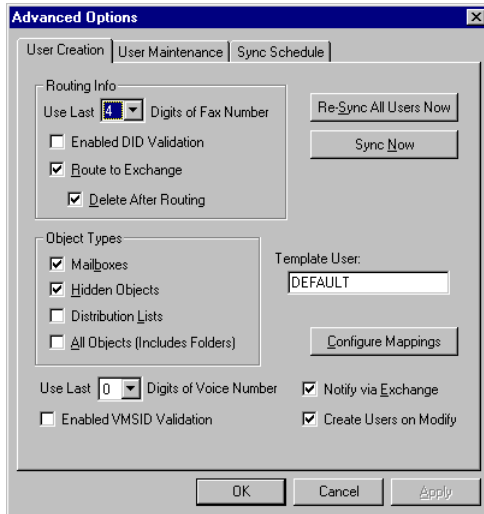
Advanced Options

User Creation | User Maintenance | Sync Schedule

Routing Info
Use Last 4 Digits of Fax Number
Enabled DID Validation
Route to Exchange
Delete After Routing

Re-Sync All Users Now
Sync Now

Object Types
Mailboxes
Hidden Objects
Distribution Lists
All Objects (Includes Folders)

Template User:
DEFAULT

Configure Mappings

Use Last 0 Digits of Voice Number
Enabled VMSID Validation

Notify via Exchange
Create Users on Modify

OK
Cancel
Apply